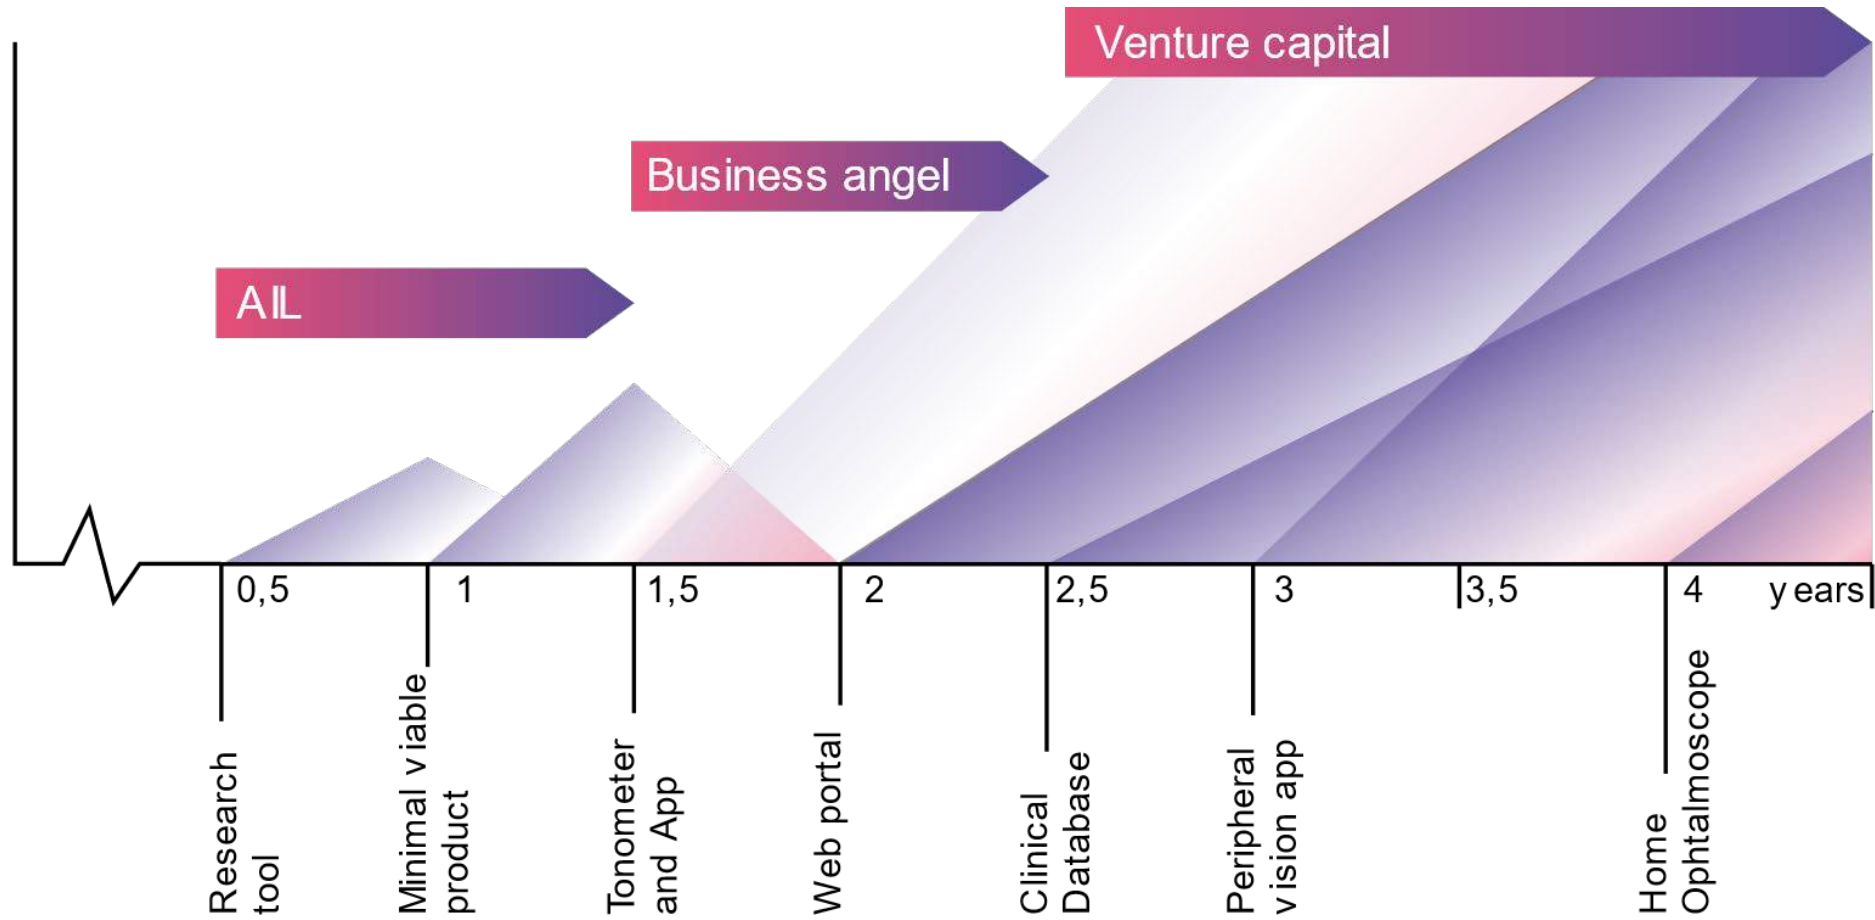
Venture capital

Business angel

AIL

0,5

1

1,5

2

2,5

3

3,5

4

years

Research tool

Minimal viable product

Tonometer and App

Web portal

Clinical Database

Peripheral vision app

Home Ophtalmoscope